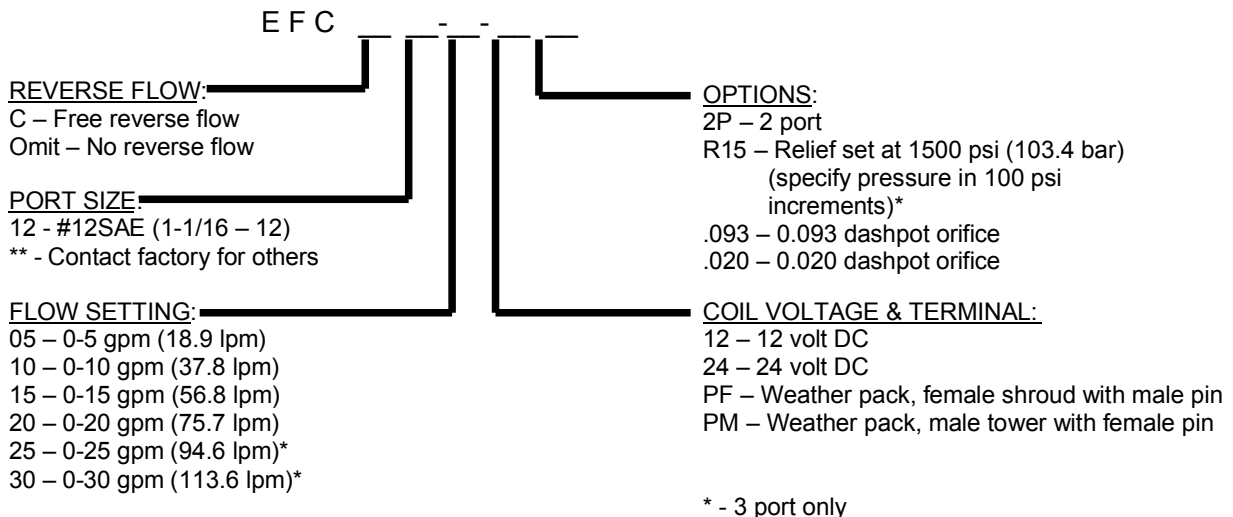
E F C __ __-__-__ __

REVERSE FLOW:
C – Free reverse flow
Omit – No reverse flow

PORT SIZE:
12 - #12SAE (1-1/16 – 12)
** - Contact factory for others

FLOW SETTING:
05 – 0-5 gpm (18.9 lpm)
10 – 0-10 gpm (37.8 lpm)
15 – 0-15 gpm (56.8 lpm)
20 – 0-20 gpm (75.7 lpm)
25 – 0-25 gpm (94.6 lpm)*
30 – 0-30 gpm (113.6 lpm)*

OPTIONS:
2P – 2 port
R15 – Relief set at 1500 psi (103.4 bar) (specify pressure in 100 psi increments)*
.093 – 0.093 dashpot orifice
.020 – 0.020 dashpot orifice

COIL VOLTAGE & TERMINAL:
12 – 12 volt DC
24 – 24 volt DC
PF – Weather pack, female shroud with male pin
PM – Weather pack, male tower with female pin

* - 3 port only